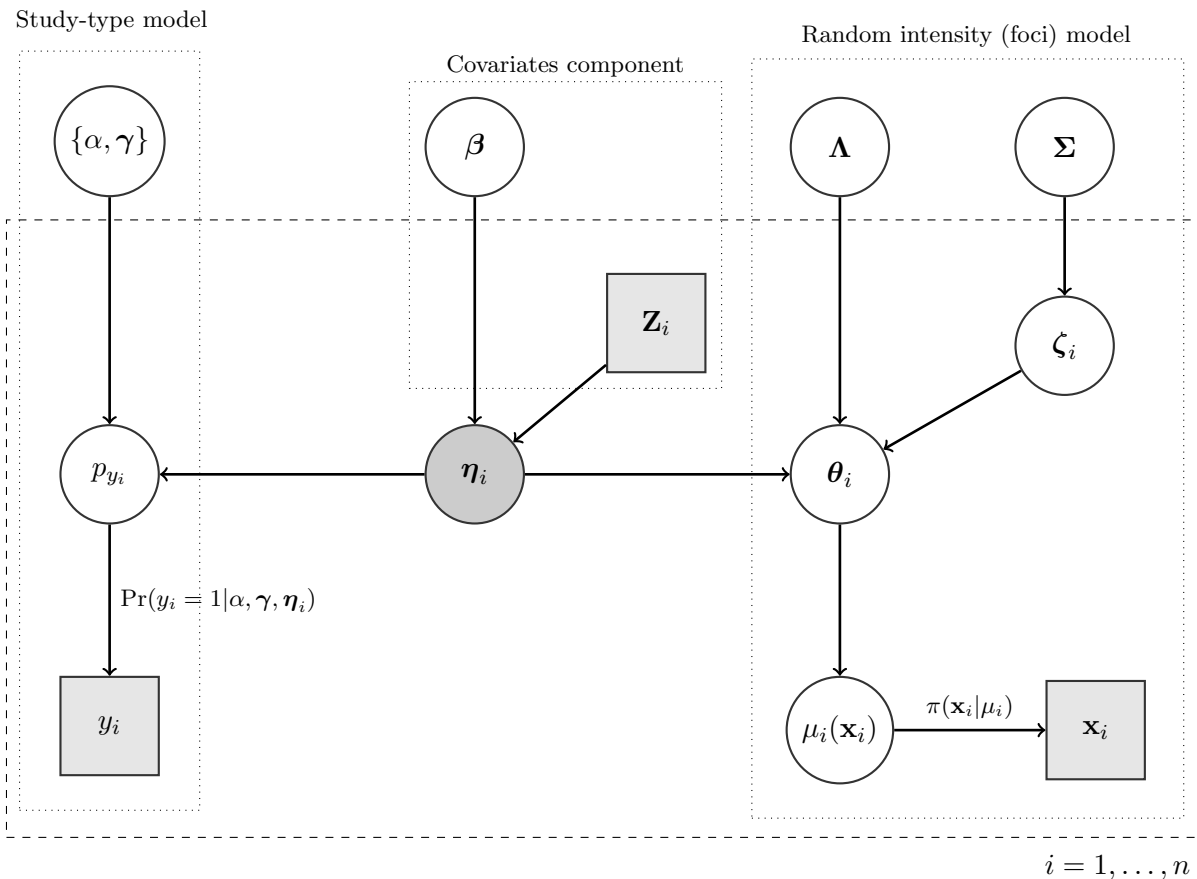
Study-type model

Covariates component

Random intensity (foci) model

$\{\alpha, \boldsymbol{\gamma}\}$

$\boldsymbol{\beta}$

$\boldsymbol{\Lambda}$

$\boldsymbol{\Sigma}$

$\mathbf{Z}_i$

$\boldsymbol{\zeta}_i$

$p_{y_i}$

$\boldsymbol{\eta}_i$

$\boldsymbol{\theta}_i$

$\Pr(y_i = 1|\alpha, \boldsymbol{\gamma}, \boldsymbol{\eta}_i)$

$y_i$

$\mu_i(\mathbf{x}_i)$

$\pi(\mathbf{x}_i|\mu_i)$

$\mathbf{x}_i$

$i = 1, \ldots, n$